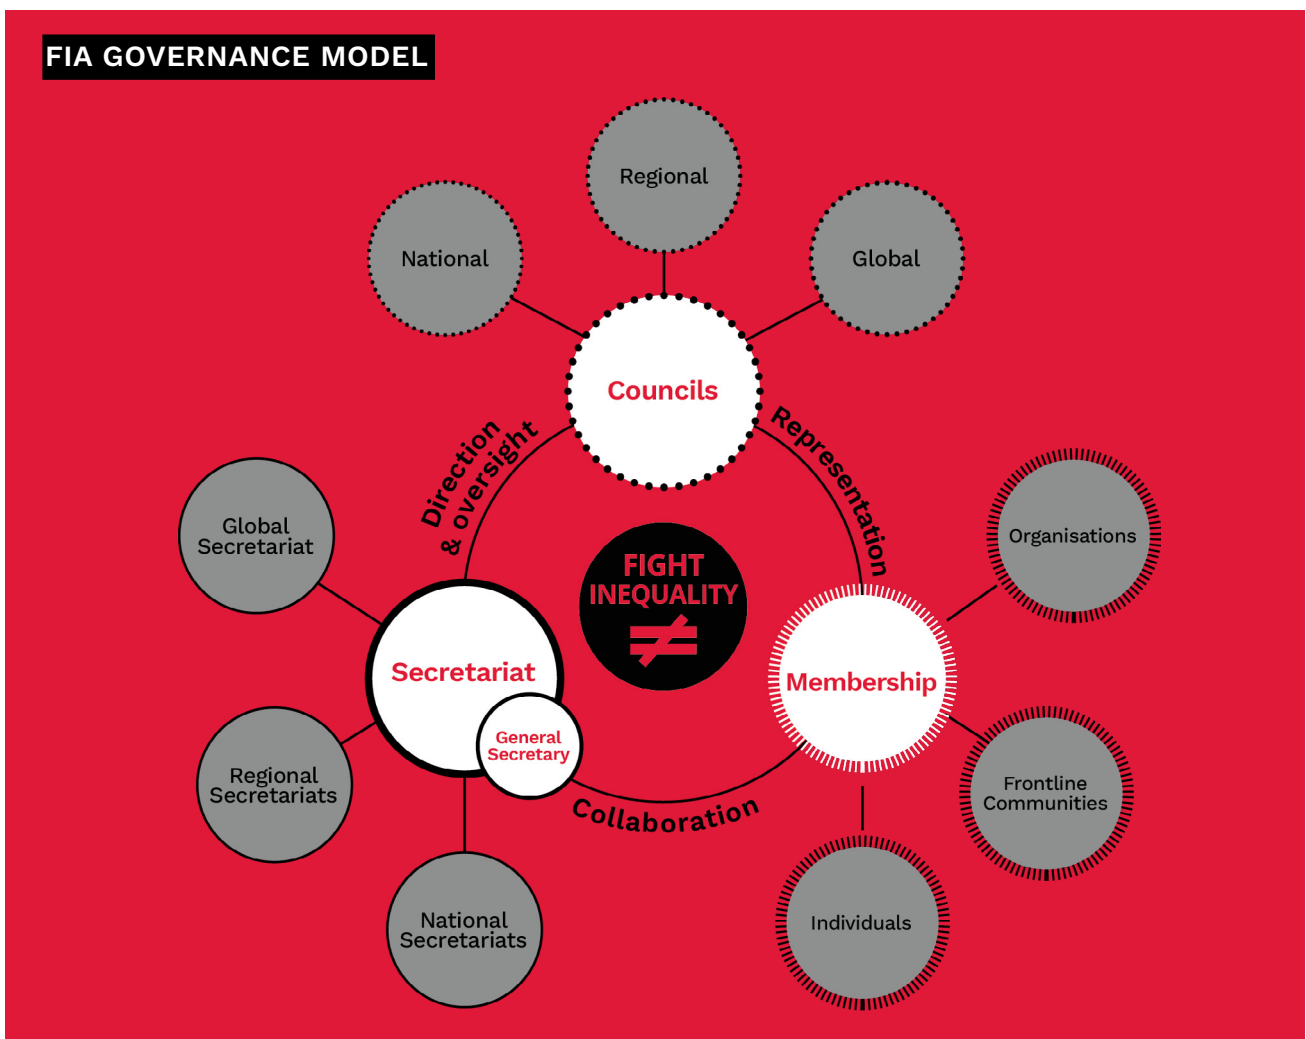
FIA GOVERNANCE MODEL

Regional

National

Global

Councils

Direction & oversight

Representation

FIGHT INEQUALITY

Global Secretariat

Secretariat

General Secretary

Membership

Organisations

Frontline Communities

Regional Secretariats

National Secretariats

Collaboration

Individuals